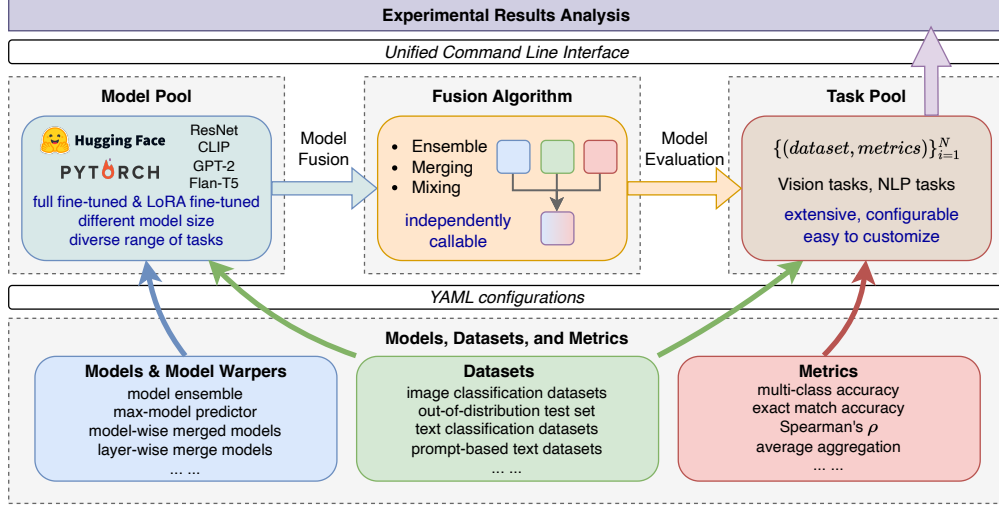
Experimental Results Analysis

Unified Command Line Interface

Model Pool

Hugging Face
PYTORCH
ResNet
CLIP
GPT-2
Flan-T5

full fine-tuned & LoRA fine-tuned
different model size
diverse range of tasks

Model Fusion

Fusion Algorithm

• Ensemble
• Merging
• Mixing

independently callable

Model Evaluation

Task Pool

$\{(dataset, metrics)\}_{i=1}^{N}$

Vision tasks, NLP tasks

extensive, configurable
easy to customize

YAML configurations

Models, Datasets, and Metrics

Models & Model Warpers
model ensemble
max-model predictor
model-wise merged models
layer-wise merge models
... ...

Datasets
image classification datasets
out-of-distribution test set
text classification datasets
prompt-based text datasets
... ...

Metrics
multi-class accuracy
exact match accuracy
Spearman's $\rho$
average aggregation
... ...